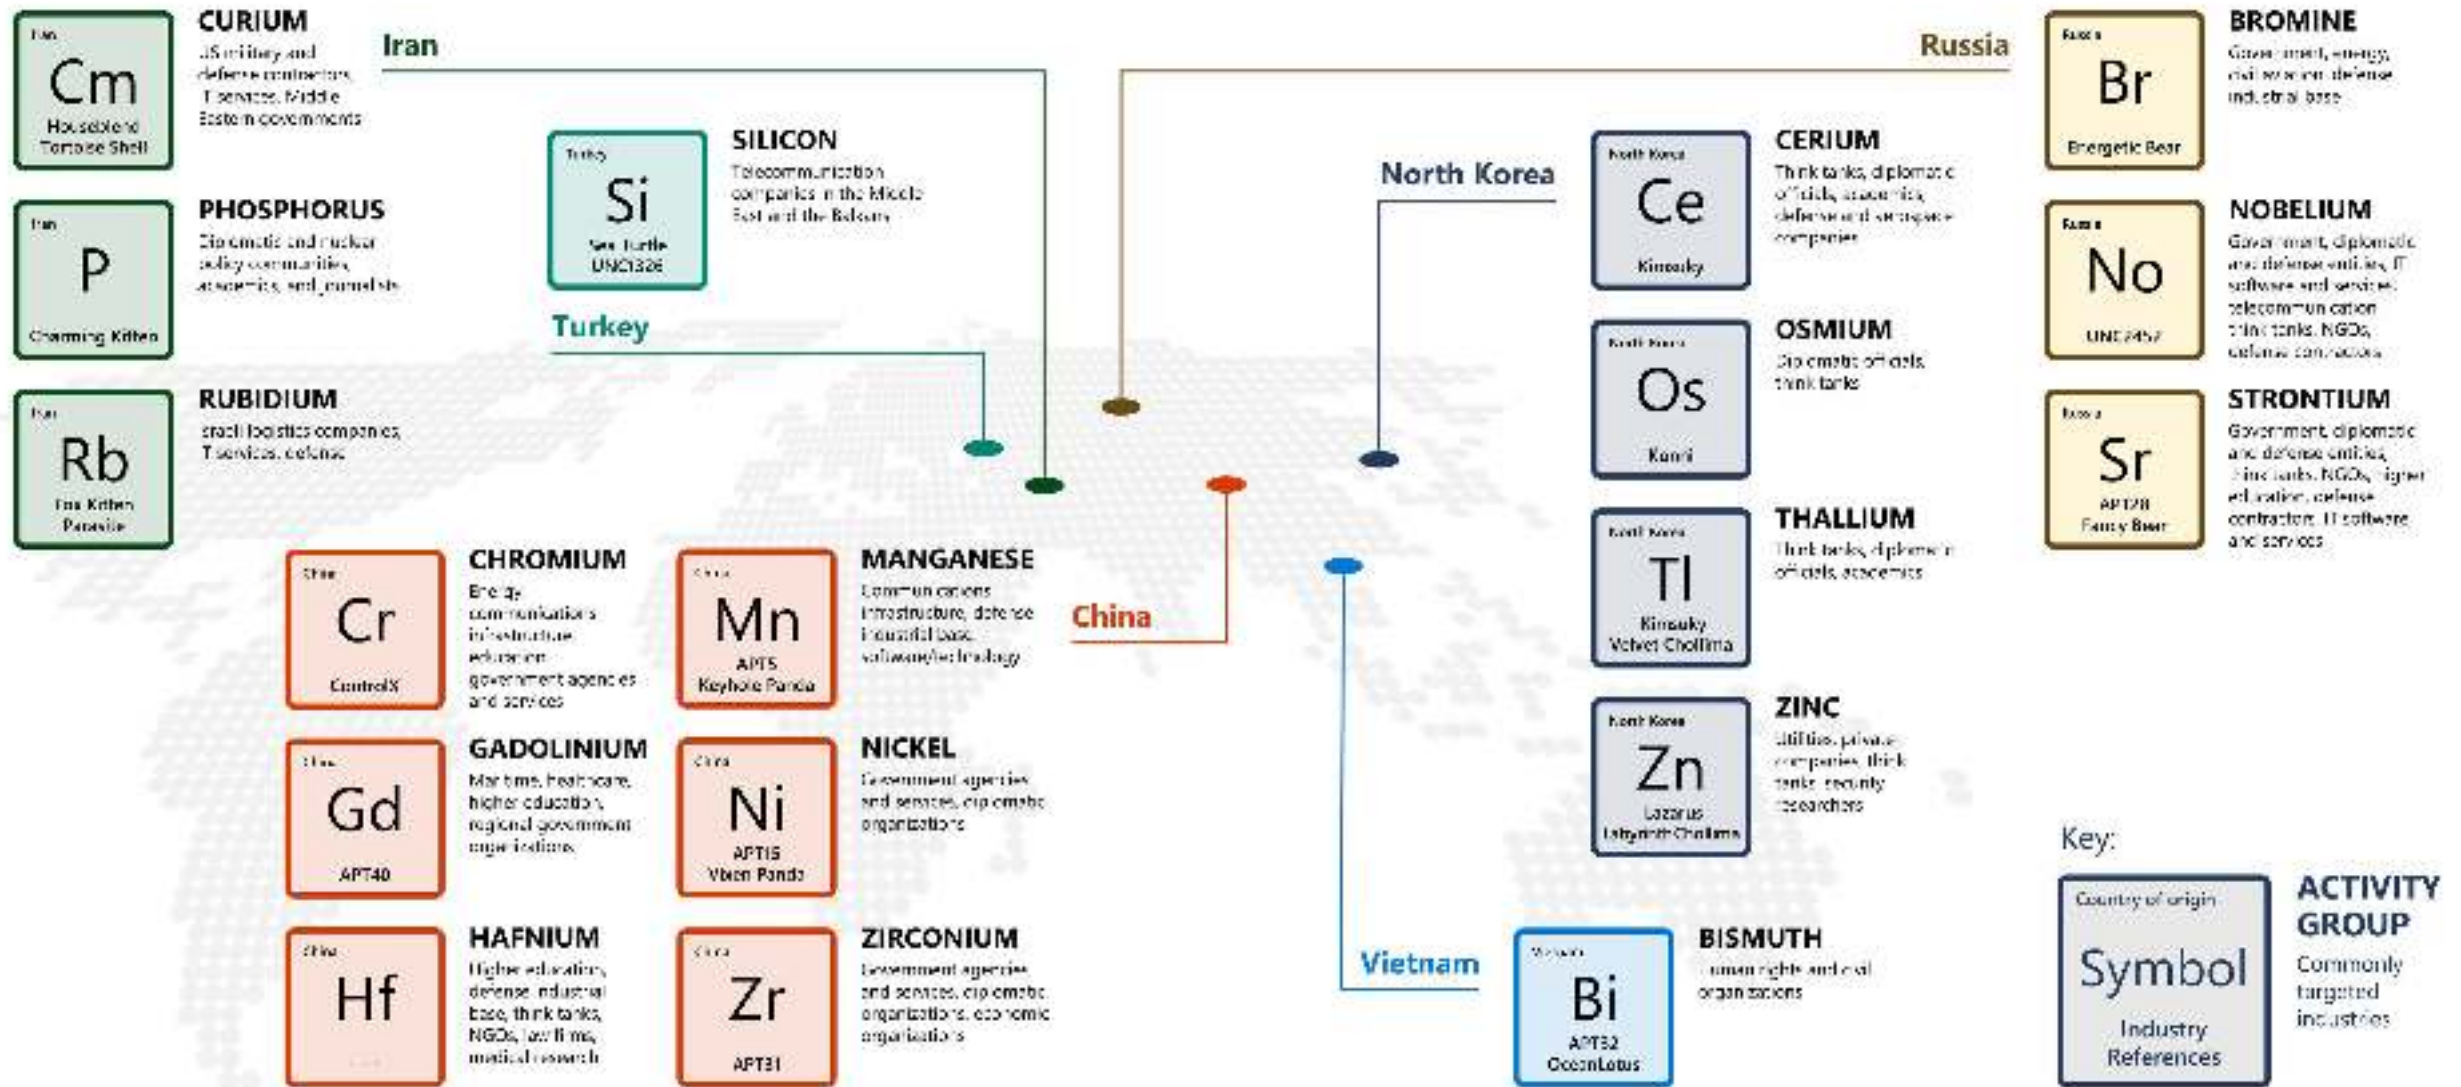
Iran
Cm
Household Tortoise Shell
CURIUM
US military and defense contractors, IT services, Middle Eastern governments

Iran
P
Charming Kitten
PHOSPHORUS
Diplomatic and nuclear policy communities, academics, and journalists

Iran
Rb
Fox Kitten Parasite
RUBIDIUM
Israeli logistics companies, IT services, defense

Iran

Turkey
Si
Sea Turtle UNC1326
SILICON
Telecommunication companies in the Middle East and the Balkans

Turkey

Russia

North Korea

North Korea
Ce
Kimsuky
CERIUM
Think tanks, diplomatic officials, academics, defense and aerospace companies

North Korea
Os
Konni
OSMIUM
Diplomatic officials, think tanks

North Korea
Tl
Kimsuky Velvet Chollima
THALLIUM
Think tanks, diplomatic officials, academics

North Korea
Zn
Lazarus Labyrinth Chollima
ZINC
Utilities, private companies, think tanks, security researchers

Russia
Br
Energetic Bear
BROMINE
Government, energy, civil aviation, defense industrial base

Russia
No
UNC2452
NOBELIUM
Government, diplomatic and defense entities, IT software and services, telecommunication, think tanks, NGOs, defense contractors

Russia
Sr
APT28 Fancy Bear
STRONTIUM
Government, diplomatic and defense entities, think tanks, NGOs, higher education, defense contractors, IT software and services

China
Cr
ControlX
CHROMIUM
Energy, communications, infrastructure, education, government agencies and services

China
Mn
APT5 Keyhole Panda
MANGANESE
Communications infrastructure, defense industrial base, software/technology

China

China
Gd
APT40
GADOLINIUM
Maritime, healthcare, higher education, regional government organizations

China
Ni
APT15 Vixen Panda
NICKEL
Government agencies and services, diplomatic organizations

China
Hf
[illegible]
HAFNIUM
Higher education, defense industrial base, think tanks, NGOs, law firms, medical research

China
Zr
APT31
ZIRCONIUM
Government agencies and services, diplomatic organizations, economic organizations

Vietnam

Vietnam
Bi
APT32 OceanLotus
BISMUTH
Human rights and civil organizations

Key:
Country of origin
Symbol
Industry References
ACTIVITY GROUP
Commonly targeted industries